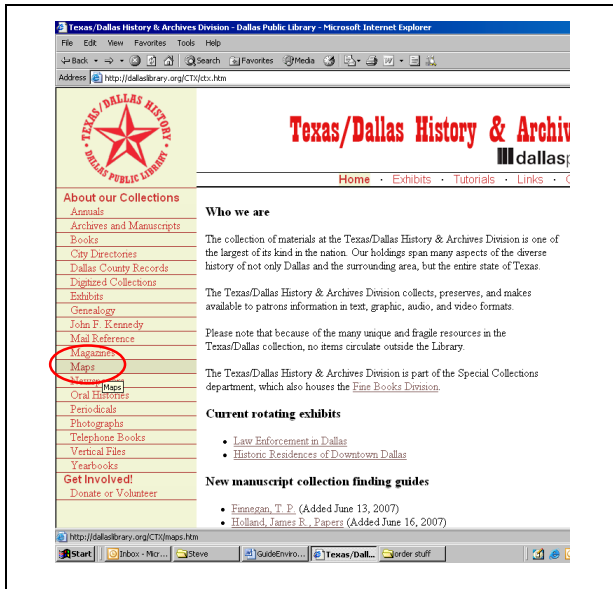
Texas/Dallas History & Archives Division - Dallas Public Library - Microsoft Internet Explorer

File Edit View Favorites Tools Help

Back · Search Favorites Media

Address http://dallaslibrary.org/CTX/ctx.htm

TEXAS/DALLAS HISTORY
DALLAS PUBLIC LIBRARY

Texas/Dallas History & Archiv

dallasp

Home · Exhibits · Tutorials · Links · C

About our Collections
Annuals
Archives and Manuscripts
Books
City Directories
Dallas County Records
Digitized Collections
Exhibits
Genealogy
John F. Kennedy
Mail Reference
Magazines
Maps
News
Oral Histories
Periodicals
Photographs
Telephone Books
Vertical Files
Yearbooks
Get Involved!
Donate or Volunteer

Maps

Who we are

The collection of materials at the Texas/Dallas History & Archives Division is one of the largest of its kind in the nation. Our holdings span many aspects of the diverse history of not only Dallas and the surrounding area, but the entire state of Texas.

The Texas/Dallas History & Archives Division collects, preserves, and makes available to patrons information in text, graphic, audio, and video formats.

Please note that because of the many unique and fragile resources in the Texas/Dallas collection, no items circulate outside the Library.

The Texas/Dallas History & Archives Division is part of the Special Collections department, which also houses the Fine Books Division.

Current rotating exhibits

• Law Enforcement in Dallas
• Historic Residences of Downtown Dallas

New manuscript collection finding guides

• Finnegan, T. P. (Added June 13, 2007)
• Holland, James R., Papers (Added June 16, 2007)

http://dallaslibrary.org/CTX/maps.htm

Start | Inbox - Micr... | Steve | GuideEnviro... | Texas/Dall... | order stuff